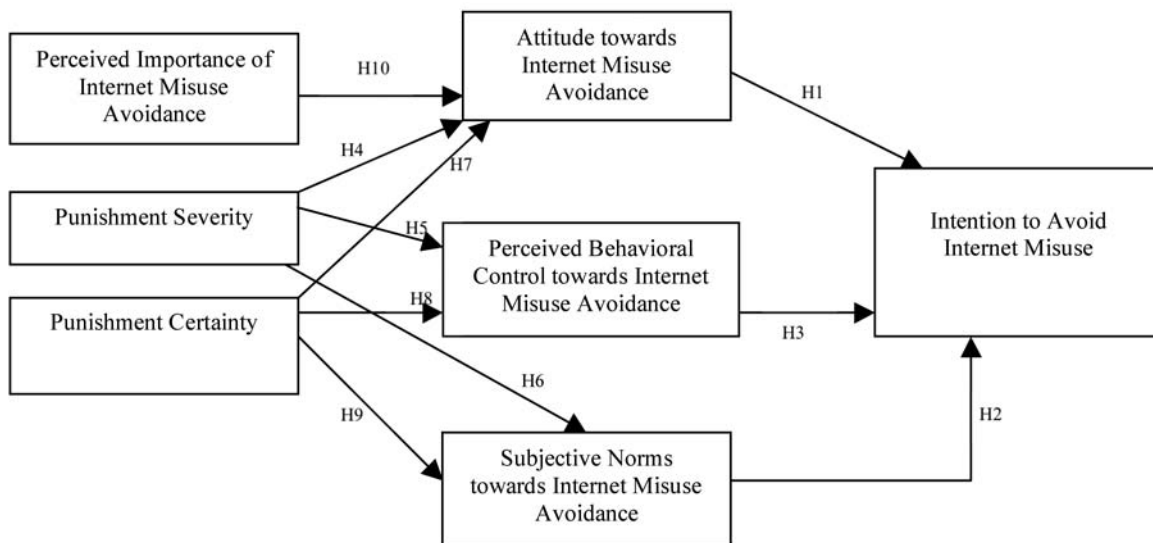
Perceived Importance of Internet Misuse Avoidance

H10

Attitude towards Internet Misuse Avoidance

H1

H4

H7

Punishment Severity

H5

Perceived Behavioral Control towards Internet Misuse Avoidance

Intention to Avoid Internet Misuse

H8

Punishment Certainty

H3

H6

H9

H2

Subjective Norms towards Internet Misuse Avoidance